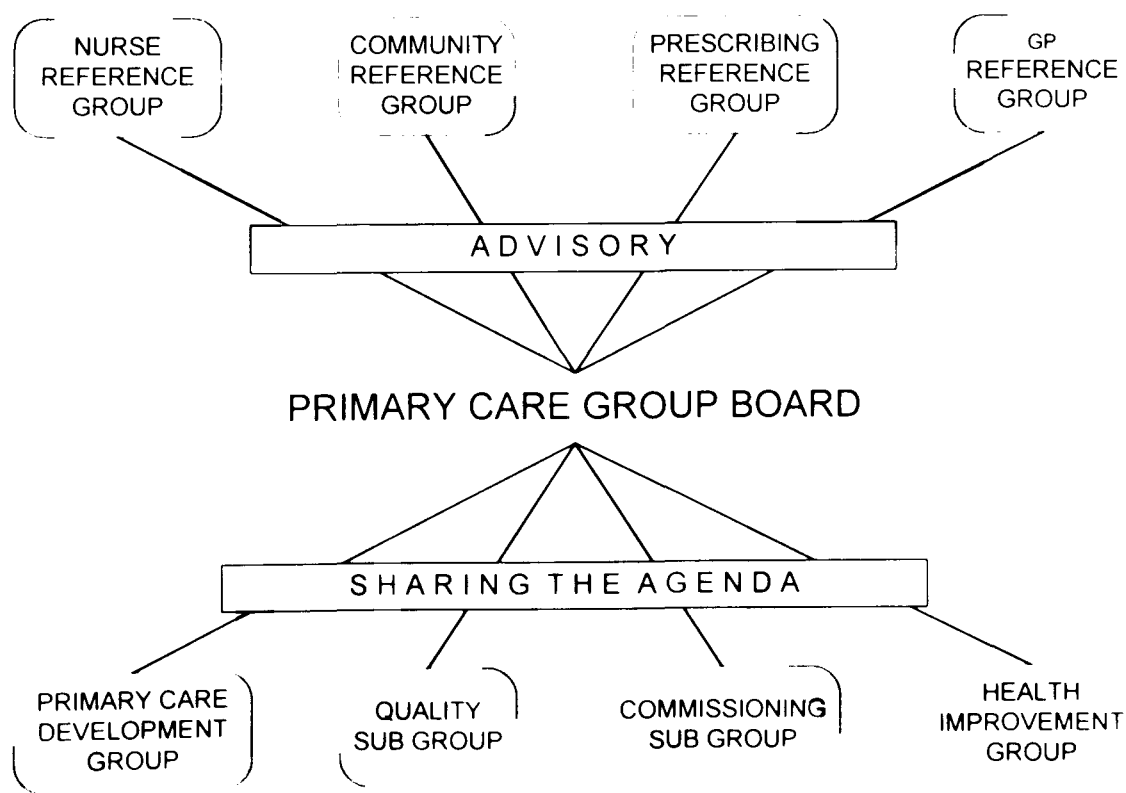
NURSE REFERENCE GROUP

COMMUNITY REFERENCE GROUP

PRESCRIBING REFERENCE GROUP

GP REFERENCE GROUP

ADVISORY

PRIMARY CARE GROUP BOARD

SHARING THE AGENDA

PRIMARY CARE DEVELOPMENT GROUP

QUALITY SUB GROUP

COMMISSIONING SUB GROUP

HEALTH IMPROVEMENT GROUP